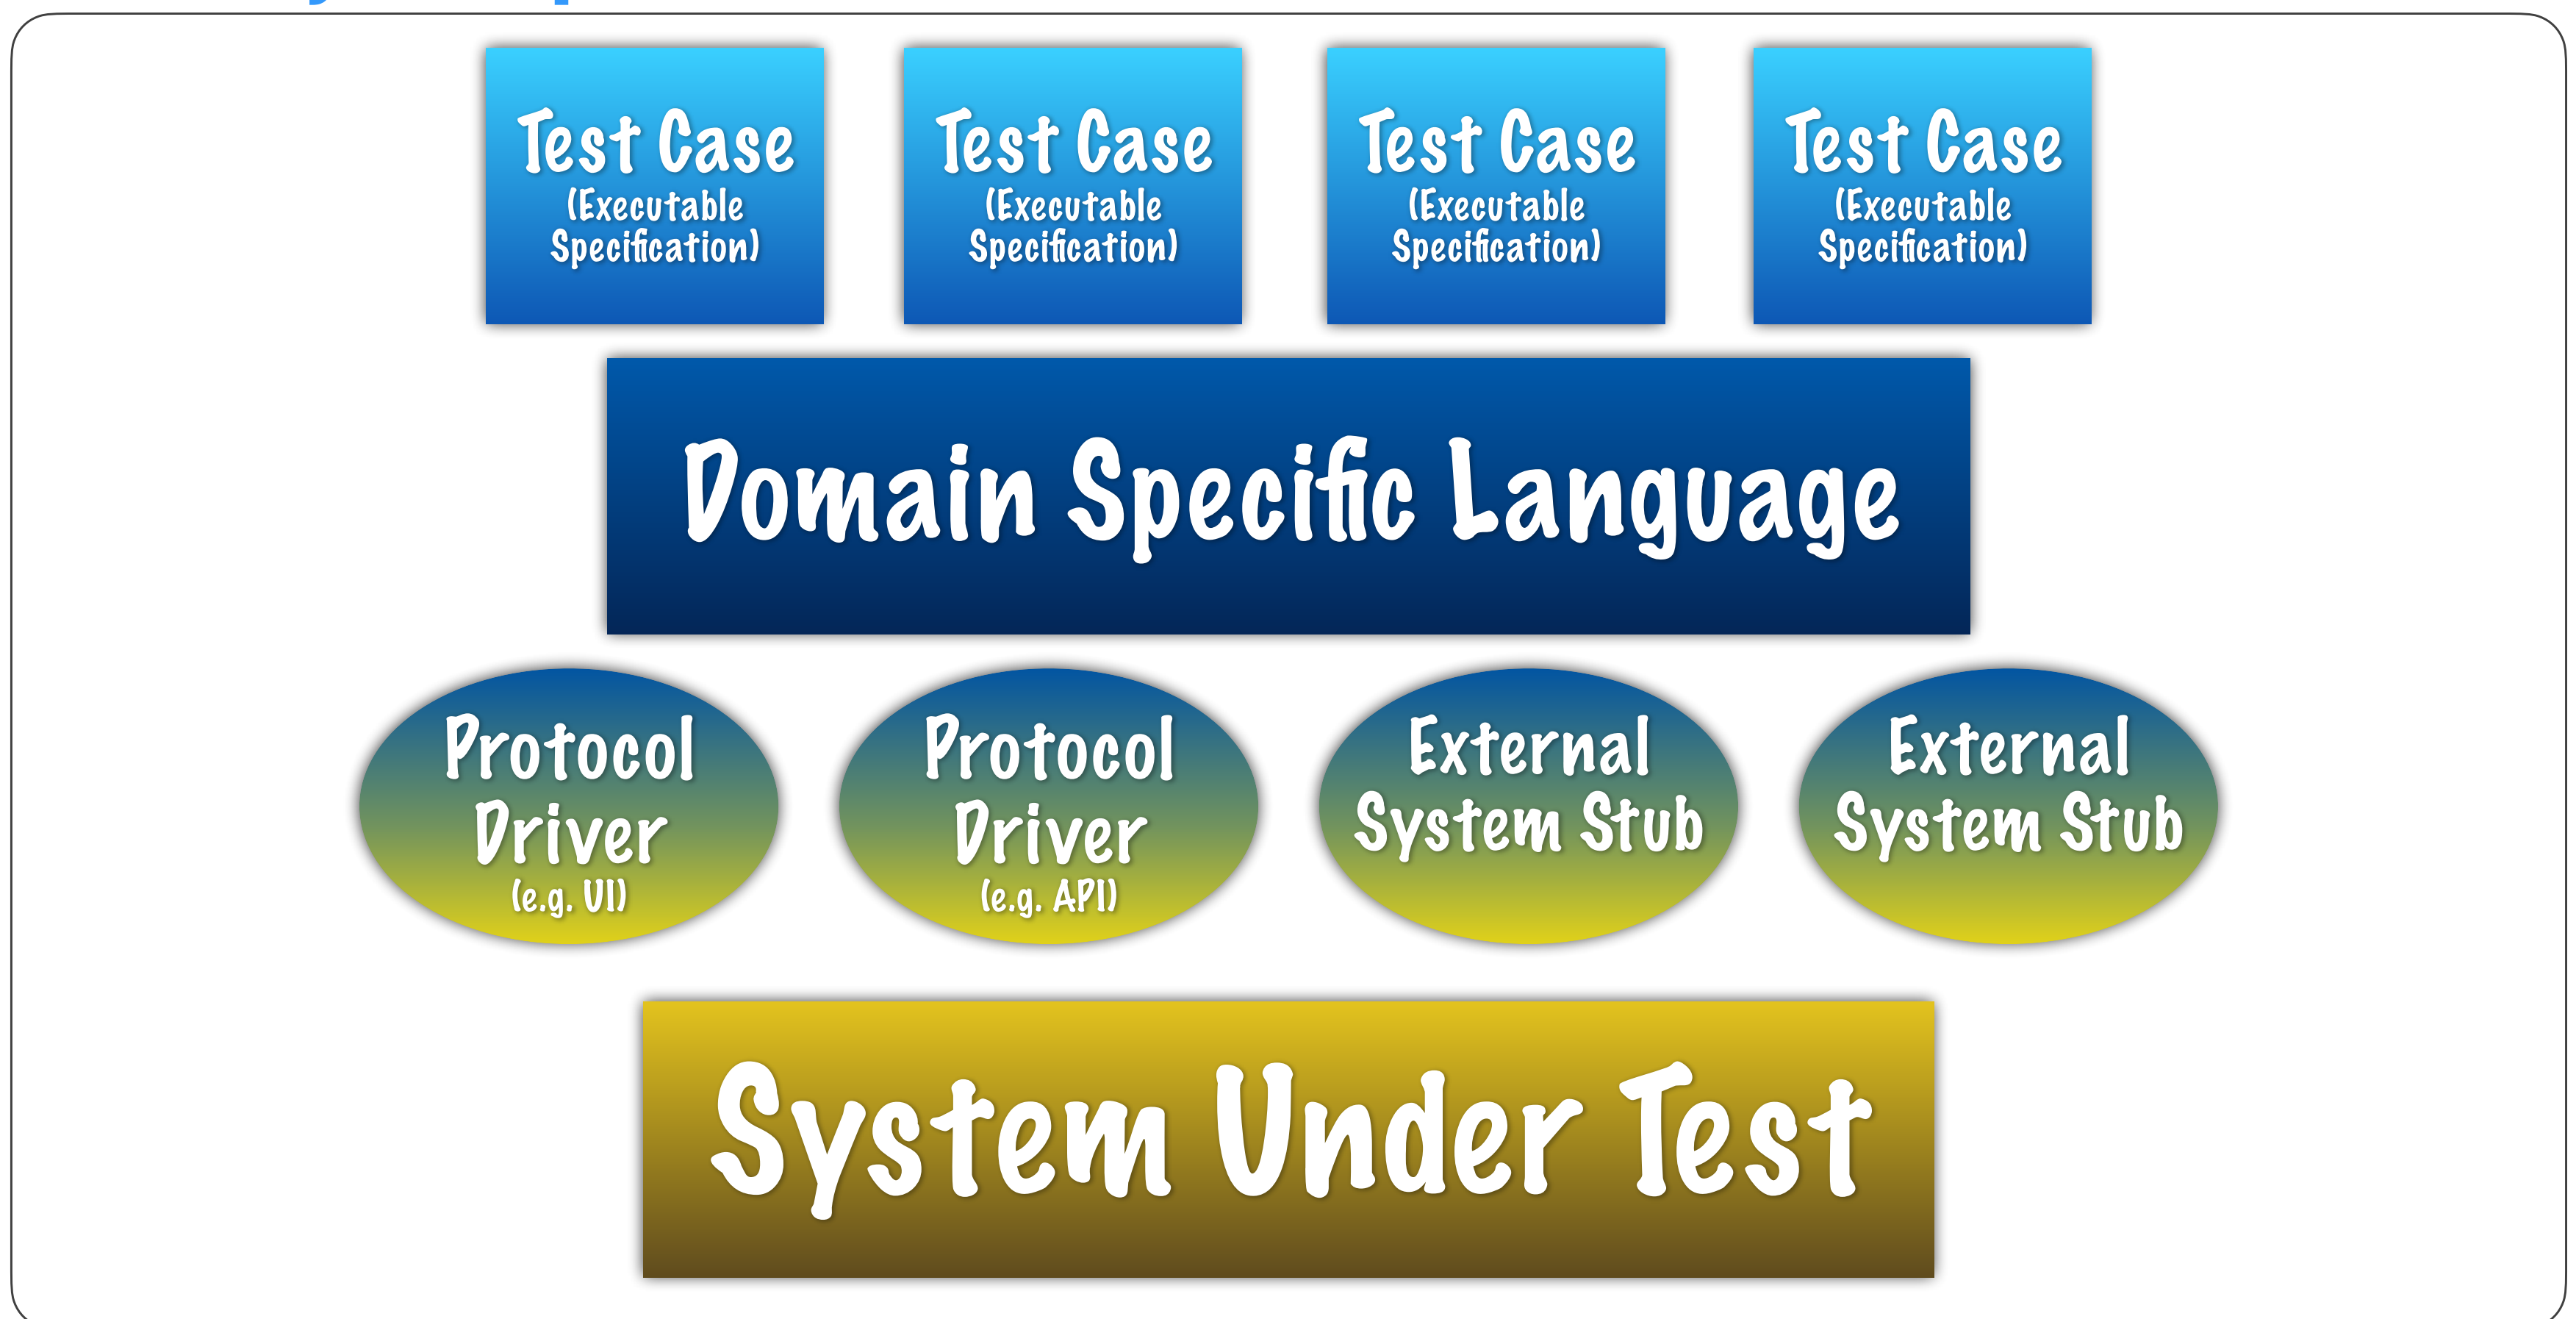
Test Case
(Executable Specification)

Test Case
(Executable Specification)

Test Case
(Executable Specification)

Test Case
(Executable Specification)

Domain Specific Language

Protocol Driver
(e.g. UI)

Protocol Driver
(e.g. API)

External System Stub

External System Stub

System Under Test